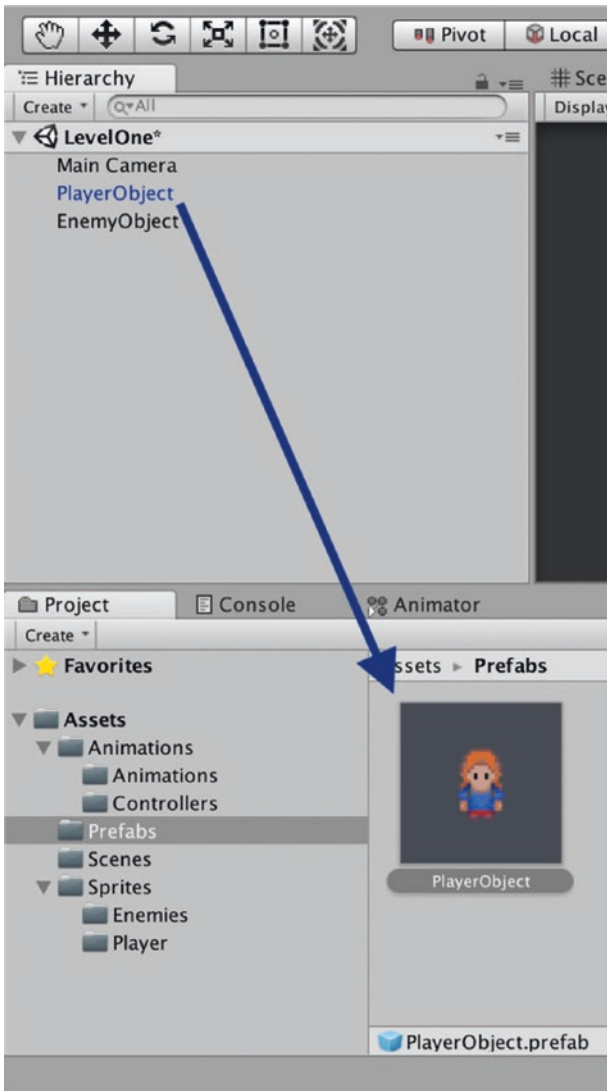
Pivot
Local
Hierarchy
Sce
Create
All
Displa
LevelOne*
Main Camera
PlayerObject
EnemyObject
Project
Console
Animator
Create
Favorites
ssets ▸ Prefabs
Assets
Animations
Animations
Controllers
Prefabs
Scenes
Sprites
Enemies
Player
PlayerObject
PlayerObject.prefab